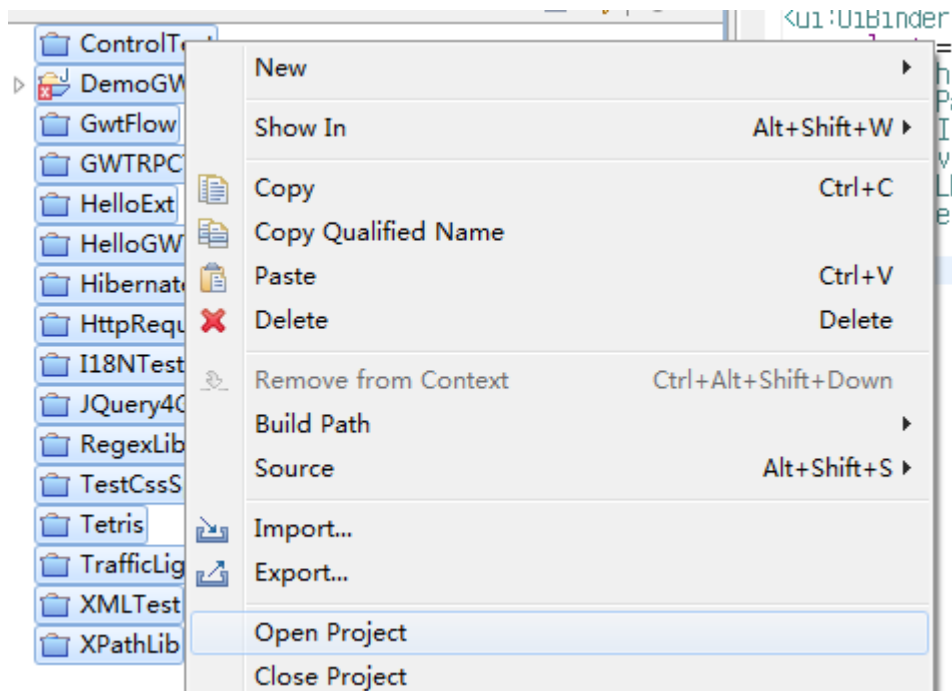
ControlT
DemoGW
GwtFlow
GWTRPC
HelloExt
HelloGW
Hibernat
HttpRequ
I18NTest
JQuery4
RegexLib
TestCssS
Tetris
TrafficLig
XMLTest
XPathLib

New
Show In Alt+Shift+W
Copy Ctrl+C
Copy Qualified Name
Paste Ctrl+V
Delete Delete
Remove from Context Ctrl+Alt+Shift+Down
Build Path
Source Alt+Shift+S
Import...
Export...
Open Project
Close Project

<ui:UiBinder